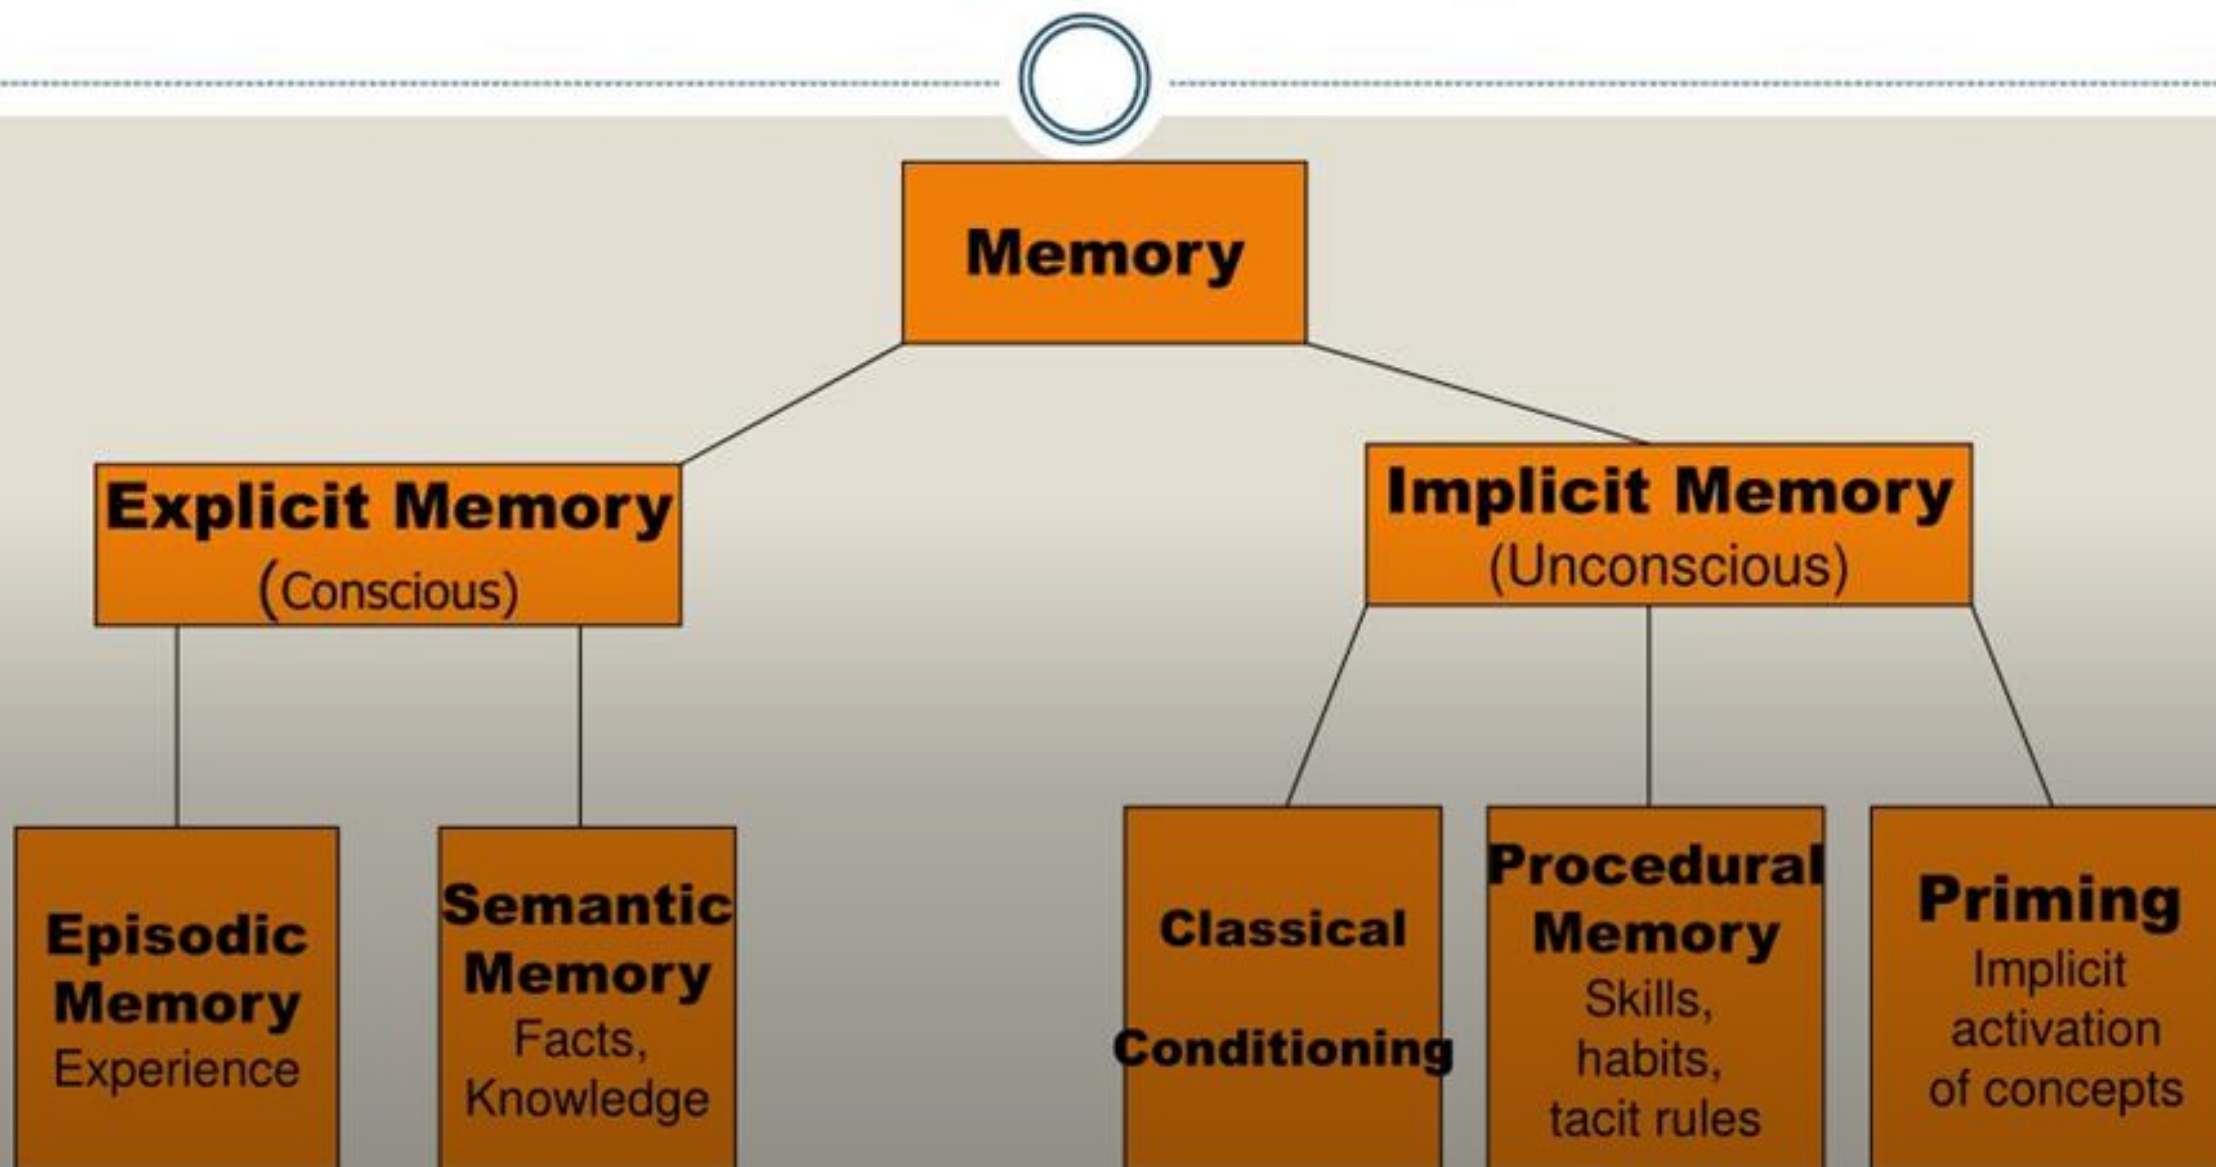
Memory

Explicit Memory
(Conscious)

Implicit Memory
(Unconscious)

Episodic Memory
Experience

Semantic Memory
Facts, Knowledge

Classical Conditioning

Procedural Memory
Skills, habits, tacit rules

Priming
Implicit activation of concepts